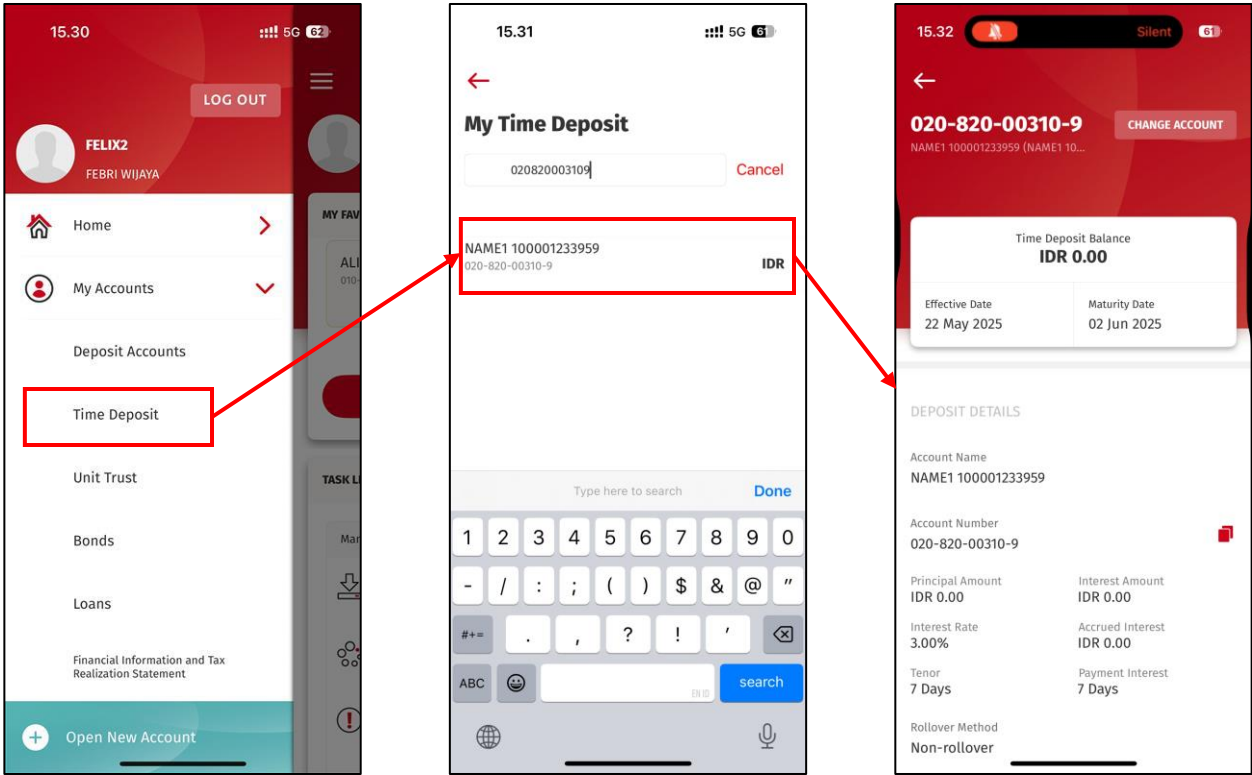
15.30
5G 62
LOG OUT
FELIX2
FEBRI WIJAYA
Home
My Accounts
Deposit Accounts
Time Deposit
Unit Trust
Bonds
Loans
Financial Information and Tax Realization Statement
Open New Account
MY FAV
ALI
010-
TASK LI
Mar

15.31
5G 61
My Time Deposit
020820003109
Cancel
NAME1 100001233959
020-820-00310-9
IDR
Type here to search
Done
1 2 3 4 5 6 7 8 9 0
- / : ; ( ) $ & @ "
#+= . , ? ! '
ABC
EN ID
search

15.32
Silent
61
020-820-00310-9
CHANGE ACCOUNT
NAME1 100001233959 (NAME1 10...
Time Deposit Balance
IDR 0.00
Effective Date
22 May 2025
Maturity Date
02 Jun 2025
DEPOSIT DETAILS
Account Name
NAME1 100001233959
Account Number
020-820-00310-9
Principal Amount
IDR 0.00
Interest Amount
IDR 0.00
Interest Rate
3.00%
Accrued Interest
IDR 0.00
Tenor
7 Days
Payment Interest
7 Days
Rollover Method
Non-rollover